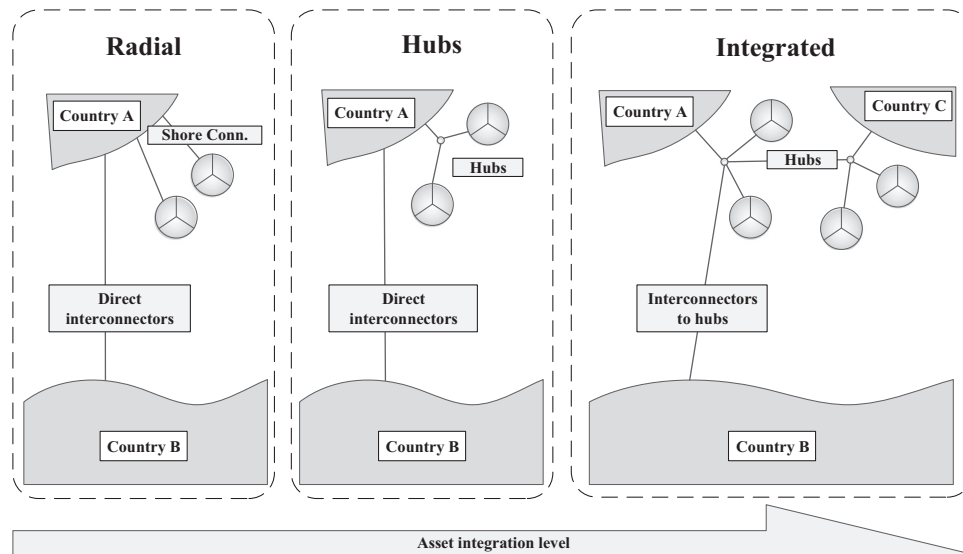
Radial

Country A

Shore Conn.

Direct interconnectors

Country B

Hubs

Country A

Hubs

Direct interconnectors

Country B

Integrated

Country A

Country C

Hubs

Interconnectors to hubs

Country B

Asset integration level